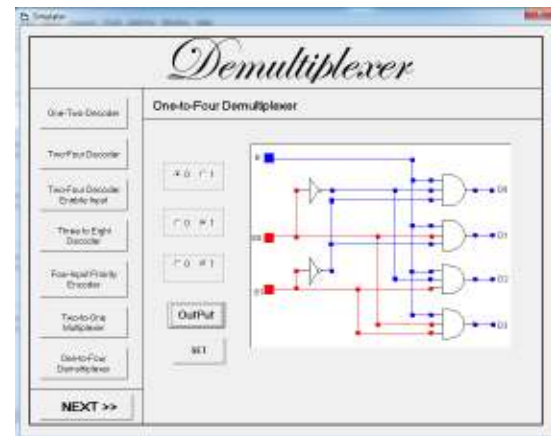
Simulator

Demultiplexer

One-Two Decoder

Two-Four Decoder

Two-Four Decoder Enable Input

Three to Eight Decoder

Four-Input Priority Encoder

Two-to-One Multiplexer

One-to-Four Demultiplexer

NEXT >>

One-to-Four Demultiplexer

0 1

0 1

0 1

OutPut

SET

D0

D1

D2

D3